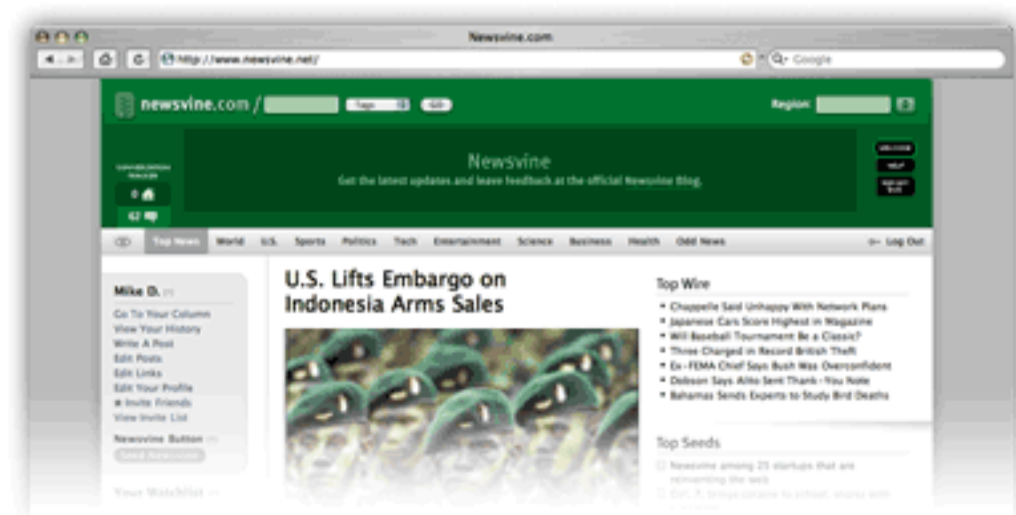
Newsvine.com

http://www.newsvine.net/

Q- Google

newsvine.com /

Tags

GO

Region:

Newsvine

Get the latest updates and leave feedback at the official Newsvine Blog.

0

62

Top News World U.S. Sports Politics Tech Entertainment Science Business Health Odd News

Log Out

Mike D.

Go To Your Column
View Your History
Write A Post
Edit Posts
Edit Links
Edit Your Profile
Invite Friends
View Invite List

Newsvine Button

Your Watchlist

U.S. Lifts Embargo on Indonesia Arms Sales

Top Wire

Chappelle Said Unhappy With Network Plans
Japanese Cars Score Highest in Magazine
Will Baseball Tournament Be a Classic?
Three Charged in Record British Theft
Ex-FEMA Chief Says Bush Was Overconfident
Dobson Says Alito Sent Thank-You Note
Bahamas Sends Experts to Study Bird Deaths

Top Seeds

Newsvine among 25 startups that are reinventing the web
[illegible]